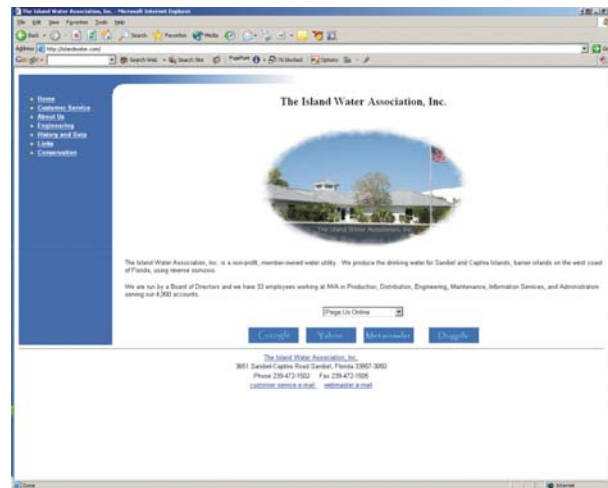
The Island Water Association, Inc. - Microsoft Internet Explorer

File Edit View Favorites Tools Help

Back Search Favorites Media

Address http://islandwater.com/

Google Search Web Search Site PageRank 76 blocked Options

Home
Customer Service
About Us
Engineering
History and Data
Links
Conservation

The Island Water Association, Inc.

The Island Water Association, Inc.

The Island Water Association, Inc. is a non-profit, member-owned water utility. We produce the drinking water for Sanibel and Captiva Islands, barrier islands on the west coast of Florida, using reverse osmosis.

We are run by a Board of Directors and we have 33 employees working at IWA in Production, Distribution, Engineering, Maintenance, Information Services, and Administration serving our 4,900 accounts.

Page Us Online

Google Yahoo Metacrawler Dogpile

The Island Water Association, Inc.
3651 Sanibel-Captiva Road Sanibel, Florida 33957-3050
Phone 239-472-1502 Fax 239-472-1505
customer service e-mail webmaster e-mail

Done Internet